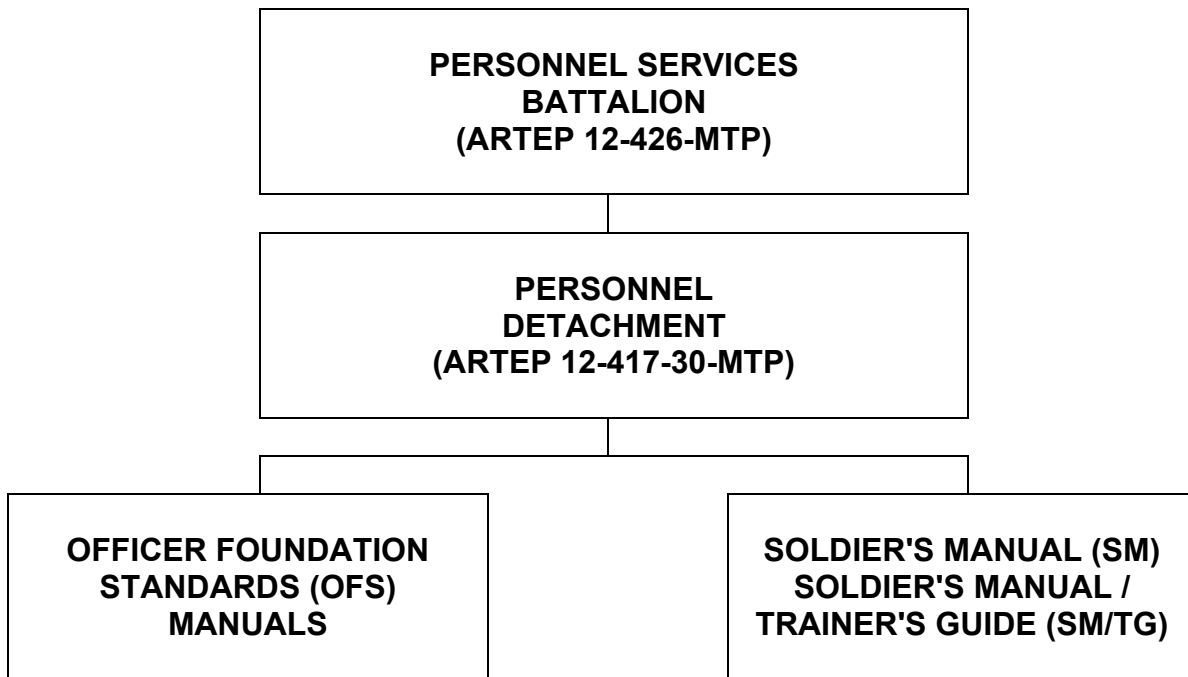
PERSONNEL SERVICES BATTALION (ARTEP 12-426-MTP)

PERSONNEL DETACHMENT (ARTEP 12-417-30-MTP)

OFFICER FOUNDATION STANDARDS (OFS) MANUALS

SOLDIER'S MANUAL (SM) SOLDIER'S MANUAL / TRAINER'S GUIDE (SM/TG)